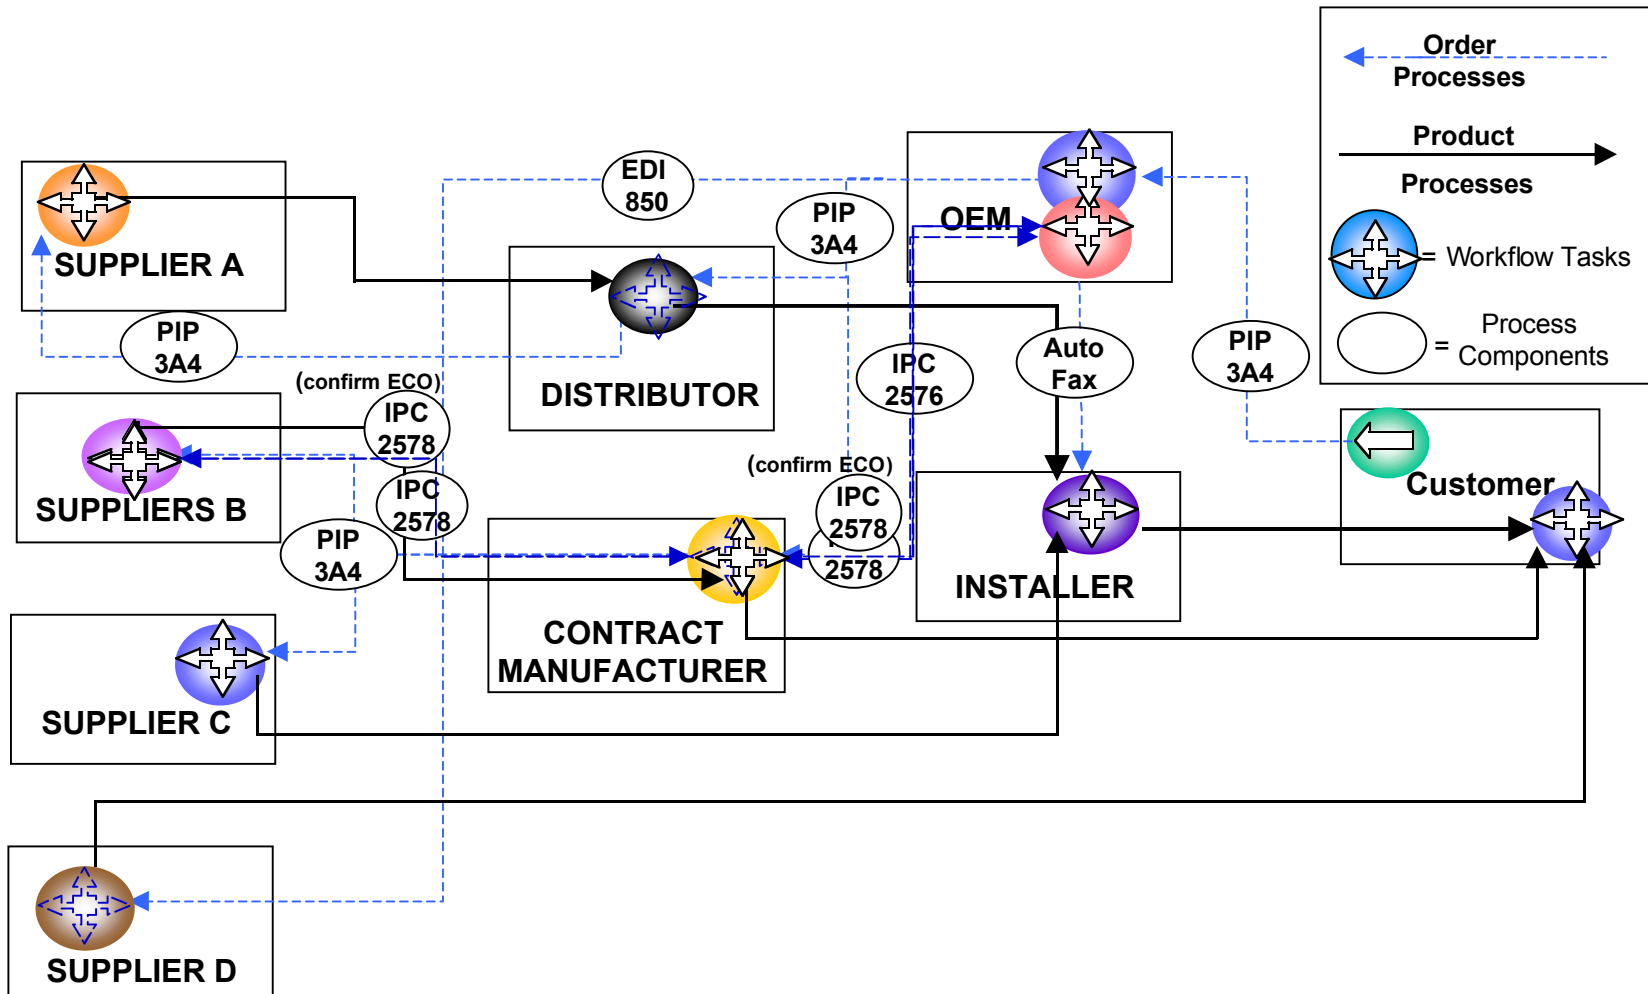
Order Processes

Product Processes

= Workflow Tasks

= Process Components

SUPPLIER A

EDI 850

PIP 3A4

OEM

DISTRIBUTOR

PIP 3A4

(confirm ECO)

IPC 2578

IPC 2576

Auto Fax

PIP 3A4

Customer

SUPPLIERS B

IPC 2578

(confirm ECO)

IPC 2578

2578

PIP 3A4

INSTALLER

CONTRACT MANUFACTURER

SUPPLIER C

SUPPLIER D